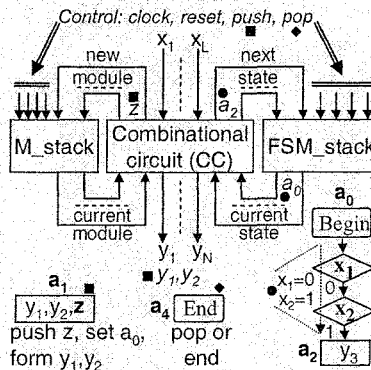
Control: clock, reset, push, pop

new module

$z$

$x_1$

$x_L$

next state

$a_2$

M_stack

Combinational circuit (CC)

FSM_stack

$a_0$

current module

current state

$y_1$

$y_N$

$a_0$

Begin

$y_1, y_2$

$x_1$

$a_1$

$y_1, y_2, \mathbf{z}$

push z, set $a_0$, form $y_1, y_2$

$a_4$ End

pop or end

$x_1=0$

$x_2=1$

0

$x_2$

1

$a_2$ $y_3$